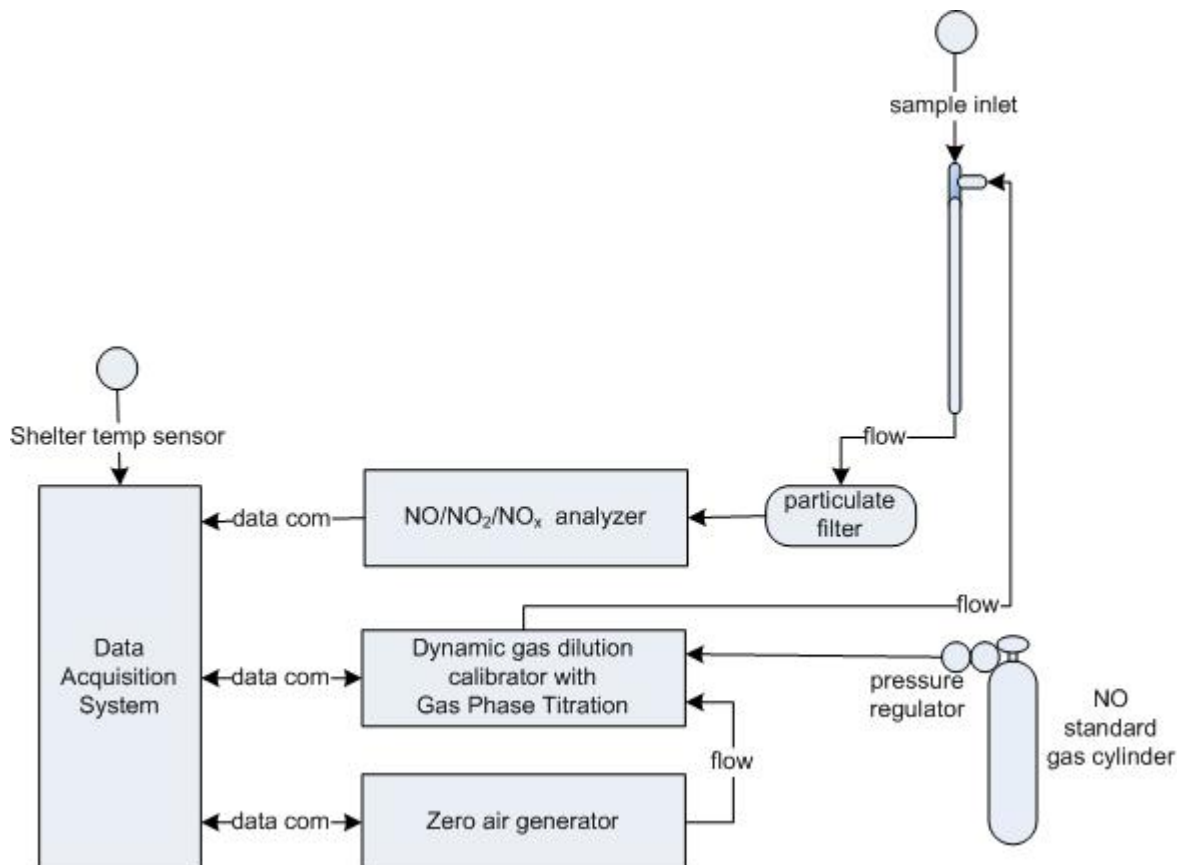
sample inlet

Shelter temp sensor

flow

data com

NO/NO$_2$/NO$_x$ analyzer

particulate filter

flow

Data Acquisition System

data com

Dynamic gas dilution calibrator with Gas Phase Titration

pressure regulator

NO standard gas cylinder

flow

data com

Zero air generator